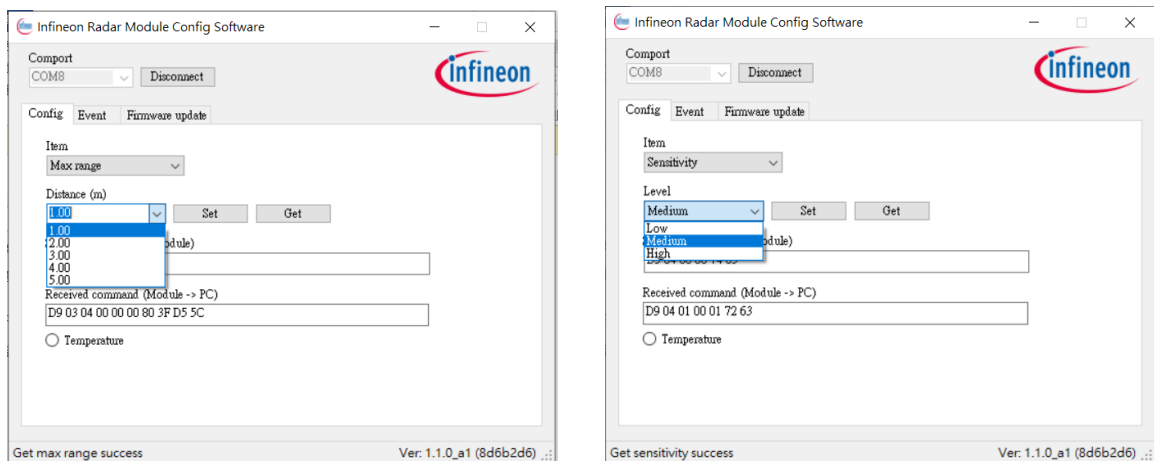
Infineon Radar Module Config Software

Comport
COM8
Disconnect

infineon

Config | Event | Firmware update

Item
Max range

Distance (m)
1.00
Set
Get

1.00
2.00
3.00
4.00
5.00

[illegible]odule)

Received command (Module -> PC)
D9 03 04 00 00 00 80 3F D5 5C

Temperature

Get max range success
Ver: 1.1.0_a1 (8d6b2d6)

Infineon Radar Module Config Software

Comport
COM8
Disconnect

infineon

Config | Event | Firmware update

Item
Sensitivity

Level
Medium
Set
Get

Low
Medium
High

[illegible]odule)
D9 04 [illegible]

Received command (Module -> PC)
D9 04 01 00 01 72 63

Temperature

Get sensitivity success
Ver: 1.1.0_a1 (8d6b2d6)